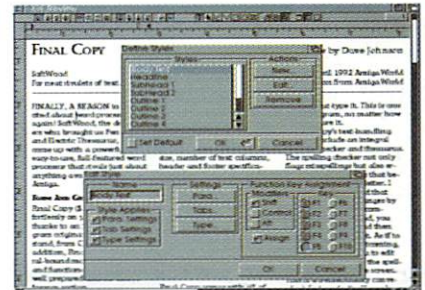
FINAL COPY

SoftWood

For most readers of text

FINALLY, A REASON to

Define Styles

Styles

Headline

Subhead 1

Subhead 2

Outline 1

Outline 2

Outline 3

Outline 4

Actions

New

Edit

Remove

Set Default

OK

Cancel

by Dave Johnson

1992 Amiga World

Edit Style

Name

Settings

Font

Tabs

Type

Function Key Assignment

Modifiers

Shift

Control

Alt

Amiga

F1

F2

F3

F4

F5

F6

F7

F8

F9

F10

OK

Cancel

Font Settings

Tab Settings

Type Settings

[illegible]